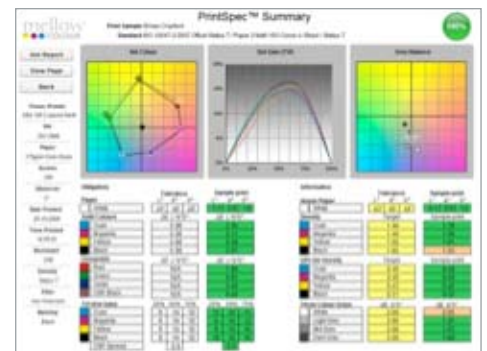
mellow colour

PrintSpec™ Summary

Print Sample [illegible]

Standard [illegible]

100%

Get Report

Close Page

Back

Ink Colours

Dot Gain (TVI)

Grey Balance

Obligatory

Tolerance

Sample print

Paper

Informative

Tolerance

Sample print

Cyan

Magenta

Yellow

Black

Red

Green

Blue

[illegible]